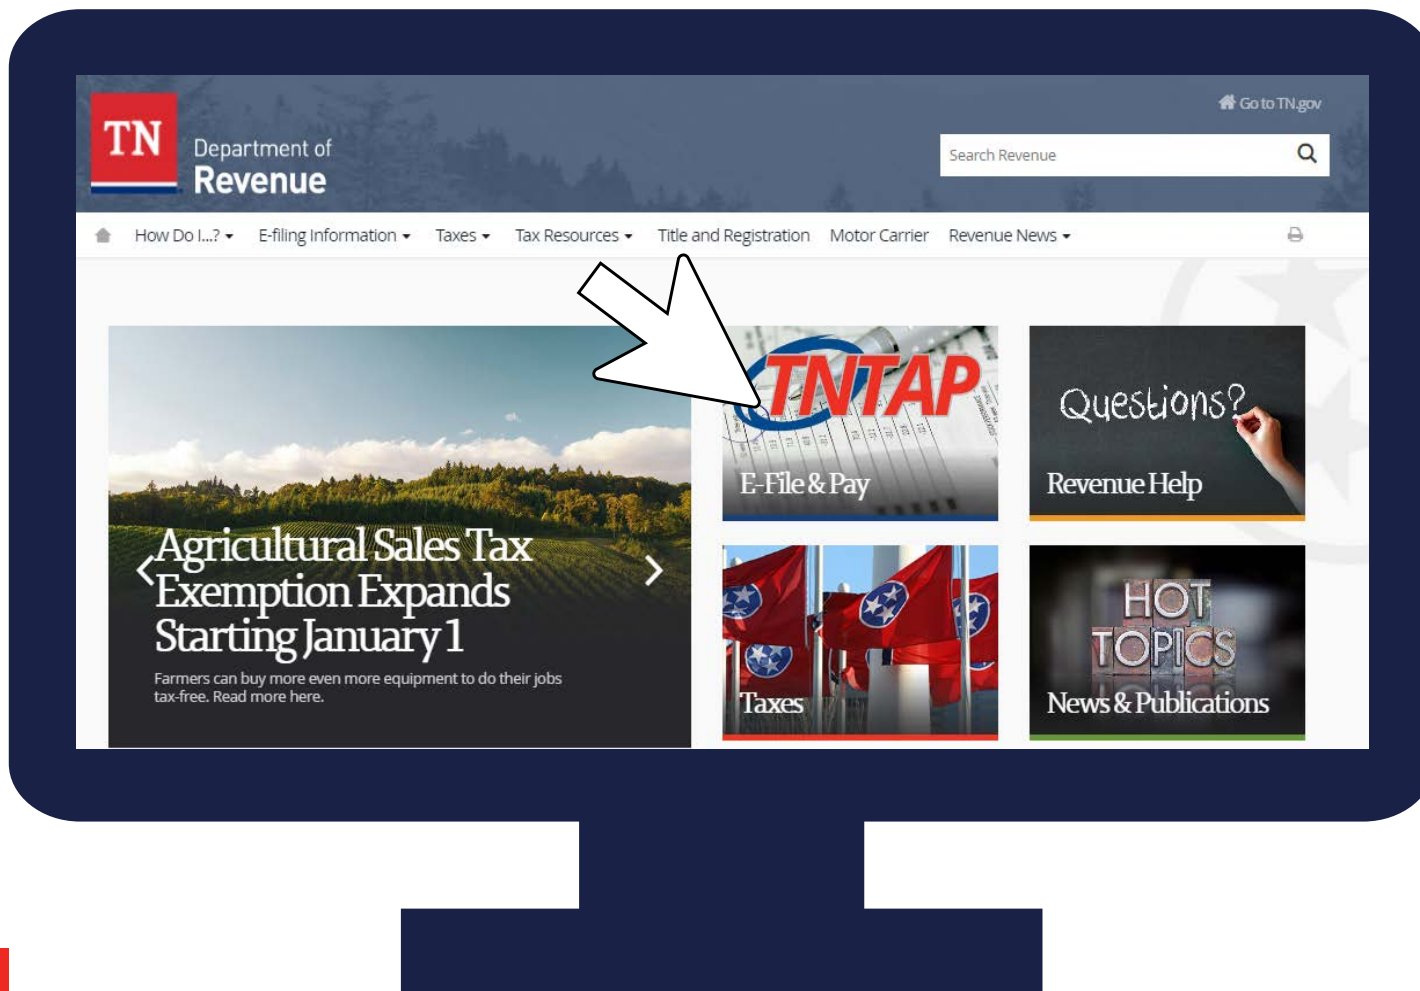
TN Department of Revenue

Go to TN.gov

Search Revenue

How Do I...? E-filing Information Taxes Tax Resources Title and Registration Motor Carrier Revenue News

Agricultural Sales Tax Exemption Expands Starting January 1

Farmers can buy more even more equipment to do their jobs tax-free. Read more here.

TNTAP

E-File & Pay

Questions?

Revenue Help

Taxes

HOT TOPICS

News & Publications